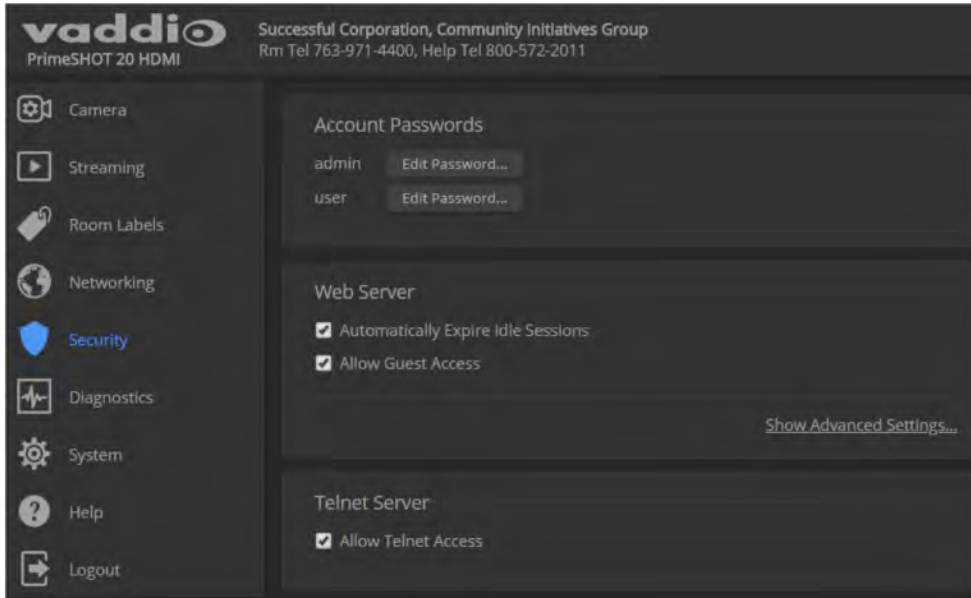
vaddio
PrimeSHOT 20 HDMI

Successful Corporation, Community Initiatives Group
Rm Tel 763-971-4400, Help Tel 800-572-2011

Camera
Streaming
Room Labels
Networking
Security
Diagnostics
System
Help
Logout

Account Passwords
admin Edit Password...
user Edit Password...

Web Server
Automatically Expire Idle Sessions
Allow Guest Access

Show Advanced Settings...

Telnet Server
Allow Telnet Access